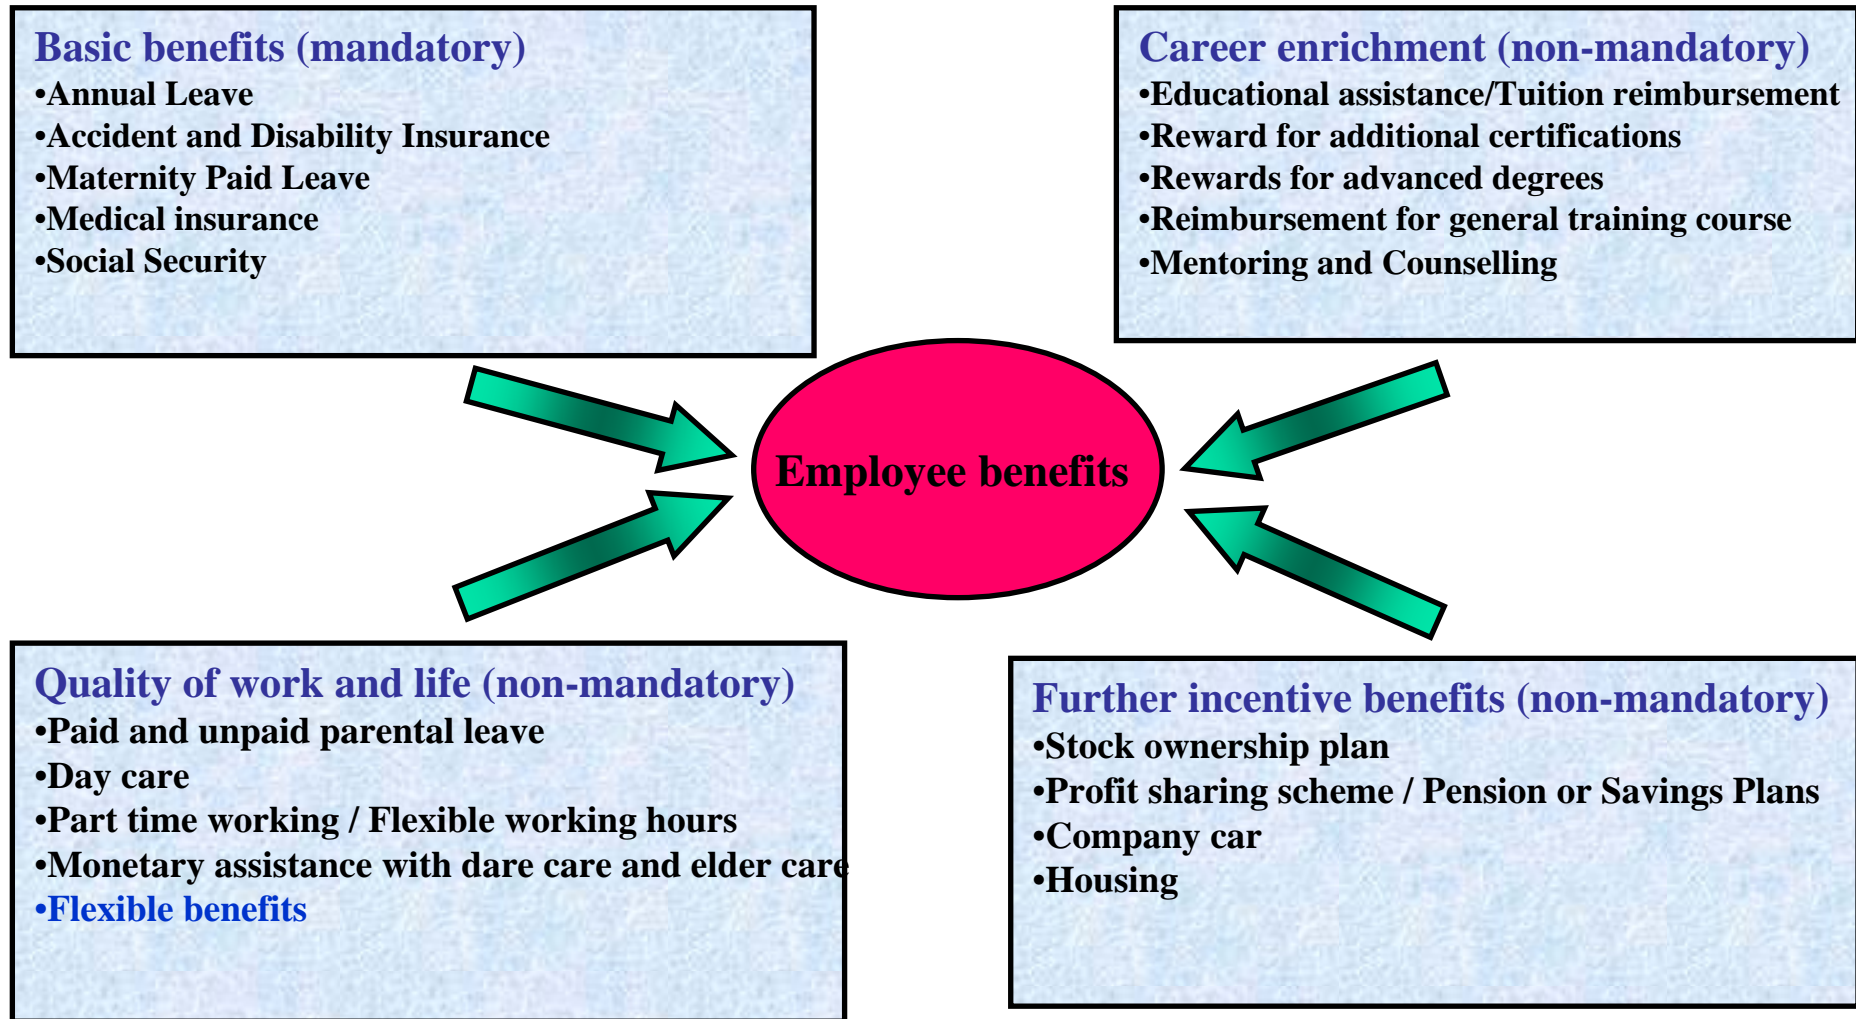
Basic benefits (mandatory)
•Annual Leave
•Accident and Disability Insurance
•Maternity Paid Leave
•Medical insurance
•Social Security

Career enrichment (non-mandatory)
•Educational assistance/Tuition reimbursement
•Reward for additional certifications
•Rewards for advanced degrees
•Reimbursement for general training course
•Mentoring and Counselling

Employee benefits

Quality of work and life (non-mandatory)
•Paid and unpaid parental leave
•Day care
•Part time working / Flexible working hours
•Monetary assistance with dare care and elder care
•Flexible benefits

Further incentive benefits (non-mandatory)
•Stock ownership plan
•Profit sharing scheme / Pension or Savings Plans
•Company car
•Housing